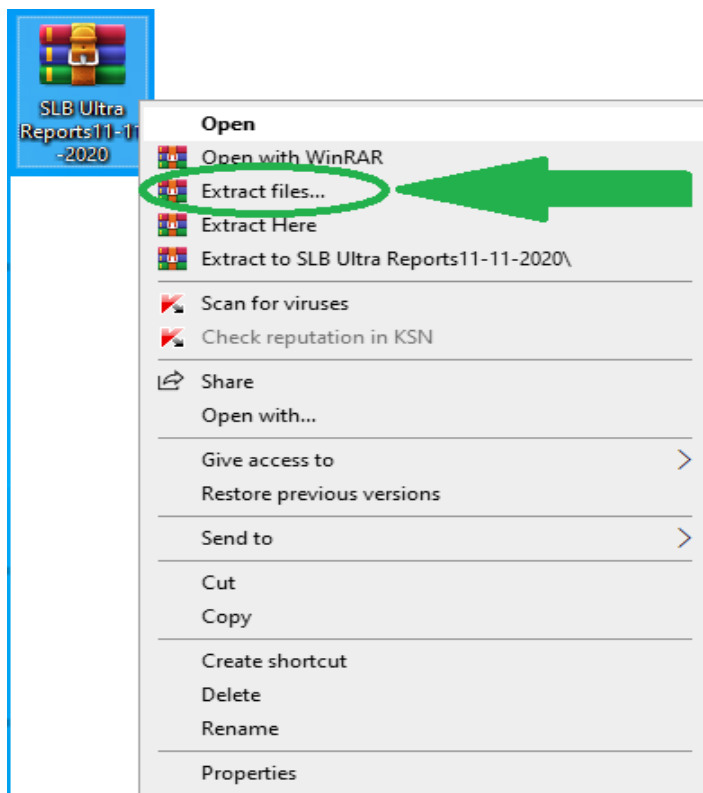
SLB Ultra Reports11-11-2020

Open
Open with WinRAR
Extract files...
Extract Here
Extract to SLB Ultra Reports11-11-2020\
Scan for viruses
Check reputation in KSN
Share
Open with...
Give access to
Restore previous versions
Send to
Cut
Copy
Create shortcut
Delete
Rename
Properties